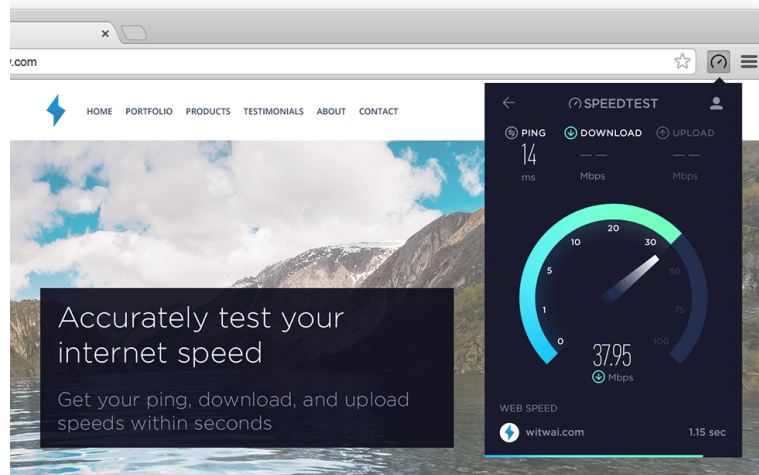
×

.com

HOME PORTFOLIO PRODUCTS TESTIMONIALS ABOUT CONTACT

Accurately test your internet speed

Get your ping, download, and upload speeds within seconds

SPEEDTEST

PING
14
ms

DOWNLOAD
— —
Mbps

UPLOAD
— —
Mbps

0
1
5
10
20
30
50
75
100

37.95
Mbps

WEB SPEED

witwai.com
1.15 sec